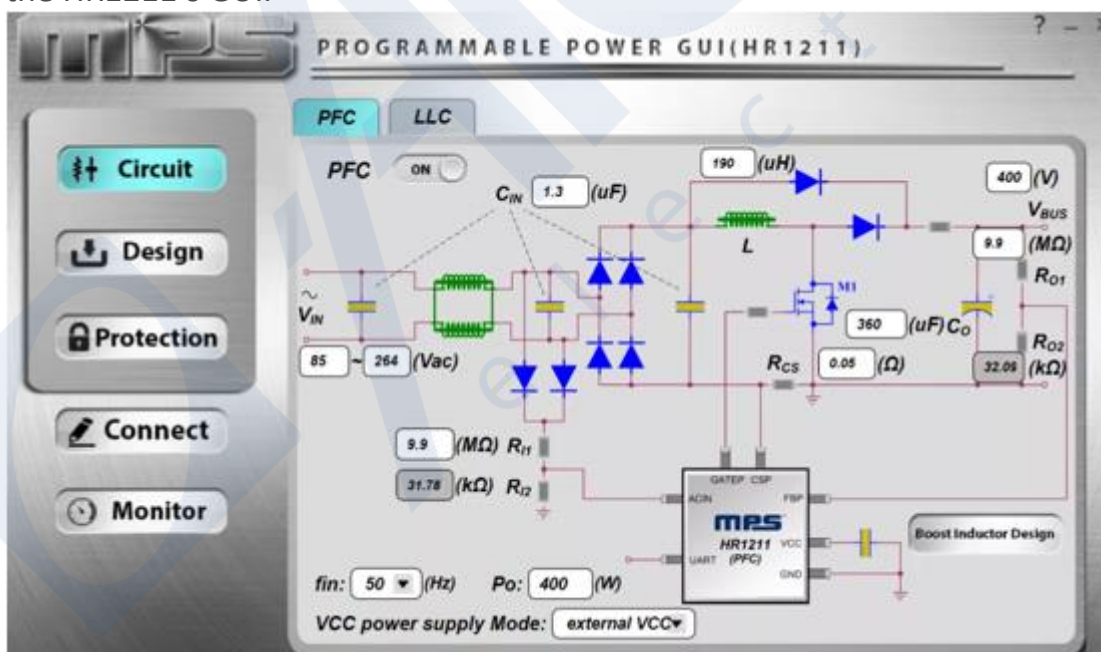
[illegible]

MPS PROGRAMMABLE POWER GUI(HR1211)

? –

PFC LLC

Circuit

Design

Protection

Connect

Monitor

PFC ON

$C_{IN}$ 1.3 (uF)

190 (uH)

400 (V)

$V_{BUS}$

L

9.9 ($M\Omega$)

$R_{O1}$

$V_{IN}$

M1

360 (uF) $C_O$

$R_{O2}$

85 ~ 264 (Vac)

$R_{CS}$ 0.05 ($\Omega$)

32.05 ($k\Omega$)

9.9 ($M\Omega$) $R_{I1}$

31.78 ($k\Omega$) $R_{I2}$

GATEP CSP

ACIN FBP

MPS

HR1211 (PFC)

VCC

UART GND

Boost Inductor Design

fin: 50 (Hz) Po: 400 (W)

VCC power supply Mode: external VCC